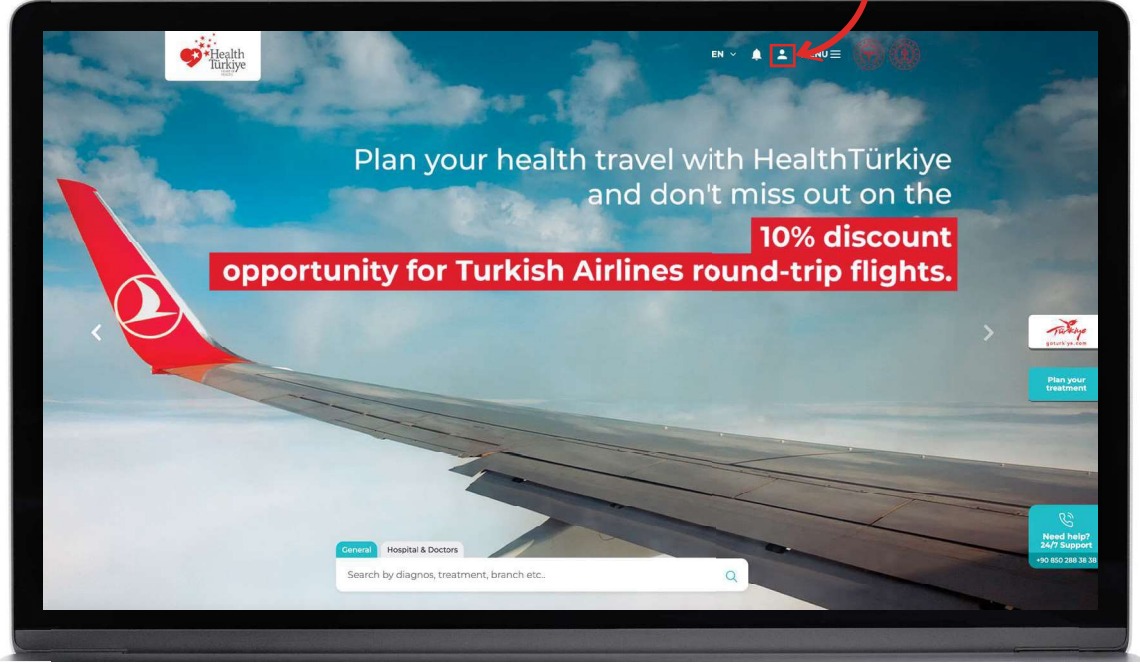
Health Türkiye

EN

NU

Plan your health travel with HealthTürkiye and don't miss out on the 10% discount opportunity for Turkish Airlines round-trip flights.

Türkiye
goturkiye.com

Plan your treatment

General

Hospital & Doctors

Search by diagnos, treatment, branch etc..

Need help? 24/7 Support
+90 850 288 38 38